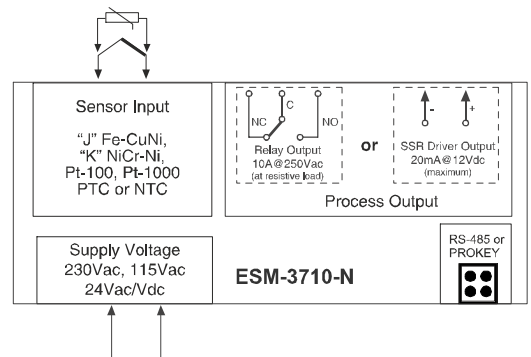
Sensor Input

"J" Fe-CuNi, "K" NiCr-Ni, Pt-100, Pt-1000 PTC or NTC

C
NC
NO
Relay Output 10A@250Vac (at resistive load)

or

-
+
SSR Driver Output 20mA@12Vdc (maximum)

Process Output

Supply Voltage 230Vac, 115Vac 24Vac/Vdc

ESM-3710-N

RS-485 or PROKEY